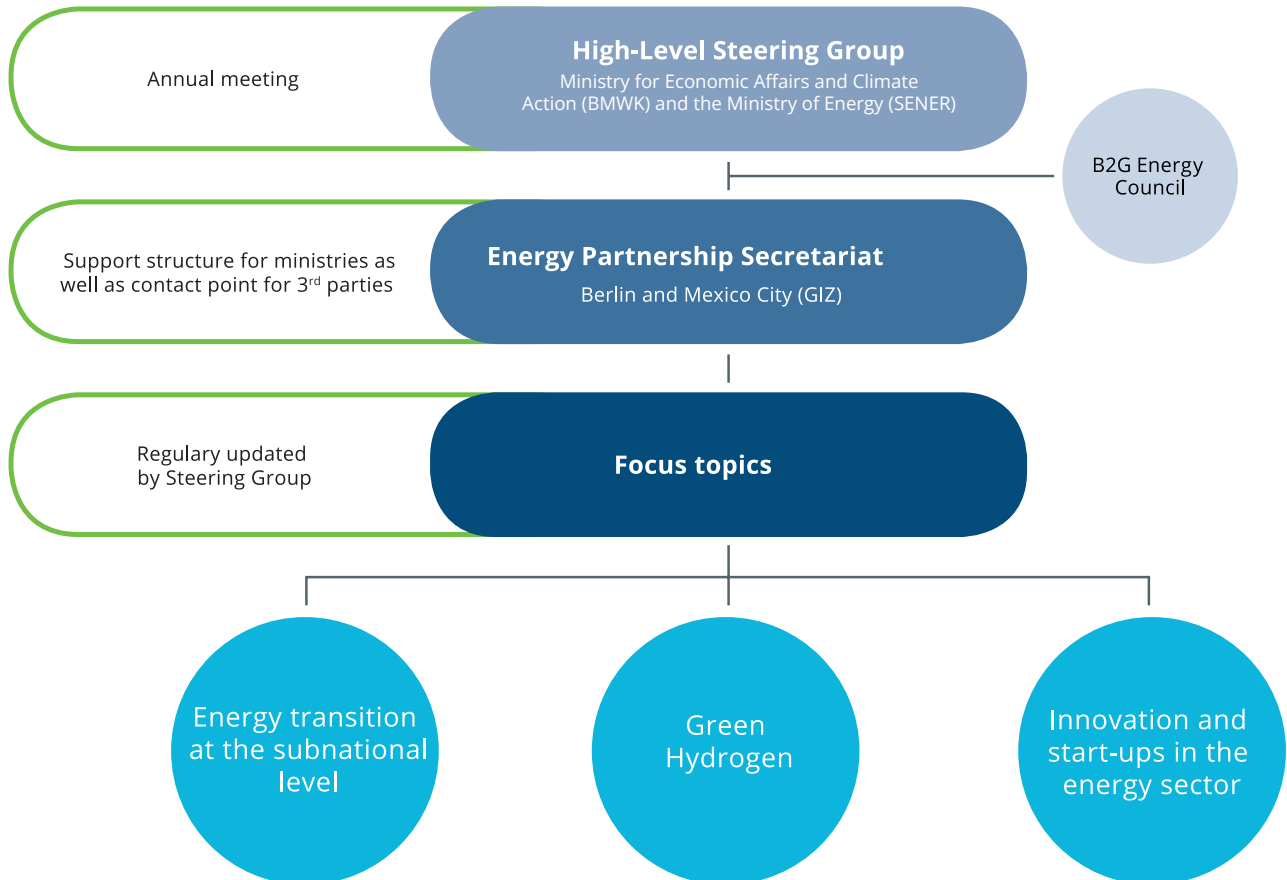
Annual meeting

High-Level Steering Group
Ministry for Economic Affairs and Climate Action (BMWK) and the Ministry of Energy (SENER)

B2G Energy Council

Support structure for ministries as well as contact point for 3$^{rd}$ parties

Energy Partnership Secretariat
Berlin and Mexico City (GIZ)

Regulary updated by Steering Group

Focus topics

Energy transition at the subnational level

Green Hydrogen

Innovation and start-ups in the energy sector